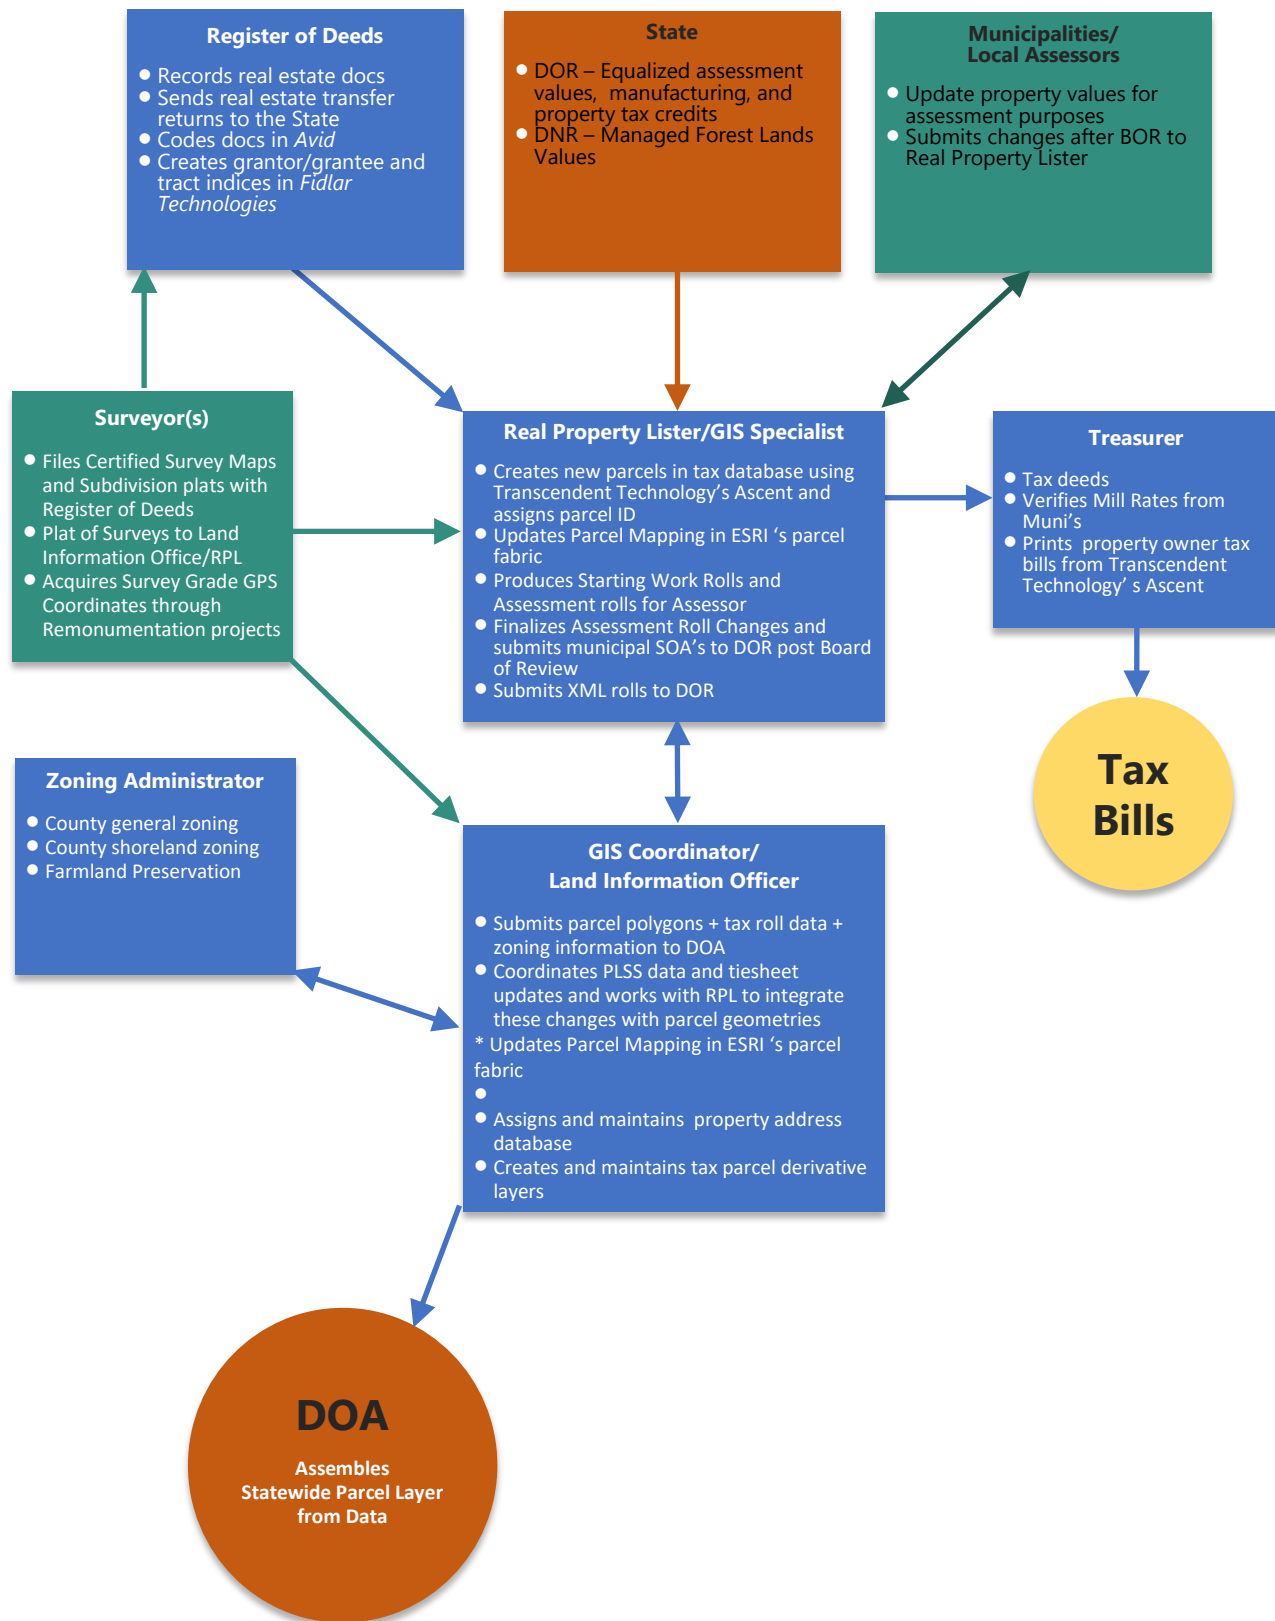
Register of Deeds

- Records real estate docs
- Sends real estate transfer returns to the State
- Codes docs in *Avid*
- Creates grantor/grantee and tract indices in *Fidlar Technologies*

State

- DOR – Equalized assessment values, manufacturing, and property tax credits
- DNR – Managed Forest Lands Values

Municipalities/ Local Assessors

- Update property values for assessment purposes
- Submits changes after BOR to Real Property Lister

Surveyor(s)

- Files Certified Survey Maps and Subdivision plats with Register of Deeds
- Plat of Surveys to Land Information Office/RPL
- Acquires Survey Grade GPS Coordinates through Remonumentation projects

Real Property Lister/GIS Specialist

- Creates new parcels in tax database using Transcendent Technology's Ascent and assigns parcel ID
- Updates Parcel Mapping in ESRI 's parcel fabric
- Produces Starting Work Rolls and Assessment rolls for Assessor
- Finalizes Assessment Roll Changes and submits municipal SOA's to DOR post Board of Review
- Submits XML rolls to DOR

Treasurer

- Tax deeds
- Verifies Mill Rates from Muni's
- Prints property owner tax bills from Transcendent Technology' s Ascent

Tax Bills

Zoning Administrator

- County general zoning
- County shoreland zoning
- Farmland Preservation

GIS Coordinator/ Land Information Officer

- Submits parcel polygons + tax roll data + zoning information to DOA
- Coordinates PLSS data and tiesheet updates and works with RPL to integrate these changes with parcel geometries

* Updates Parcel Mapping in ESRI 's parcel fabric

- 
- Assigns and maintains property address database
- Creates and maintains tax parcel derivative layers

DOA

Assembles Statewide Parcel Layer from Data